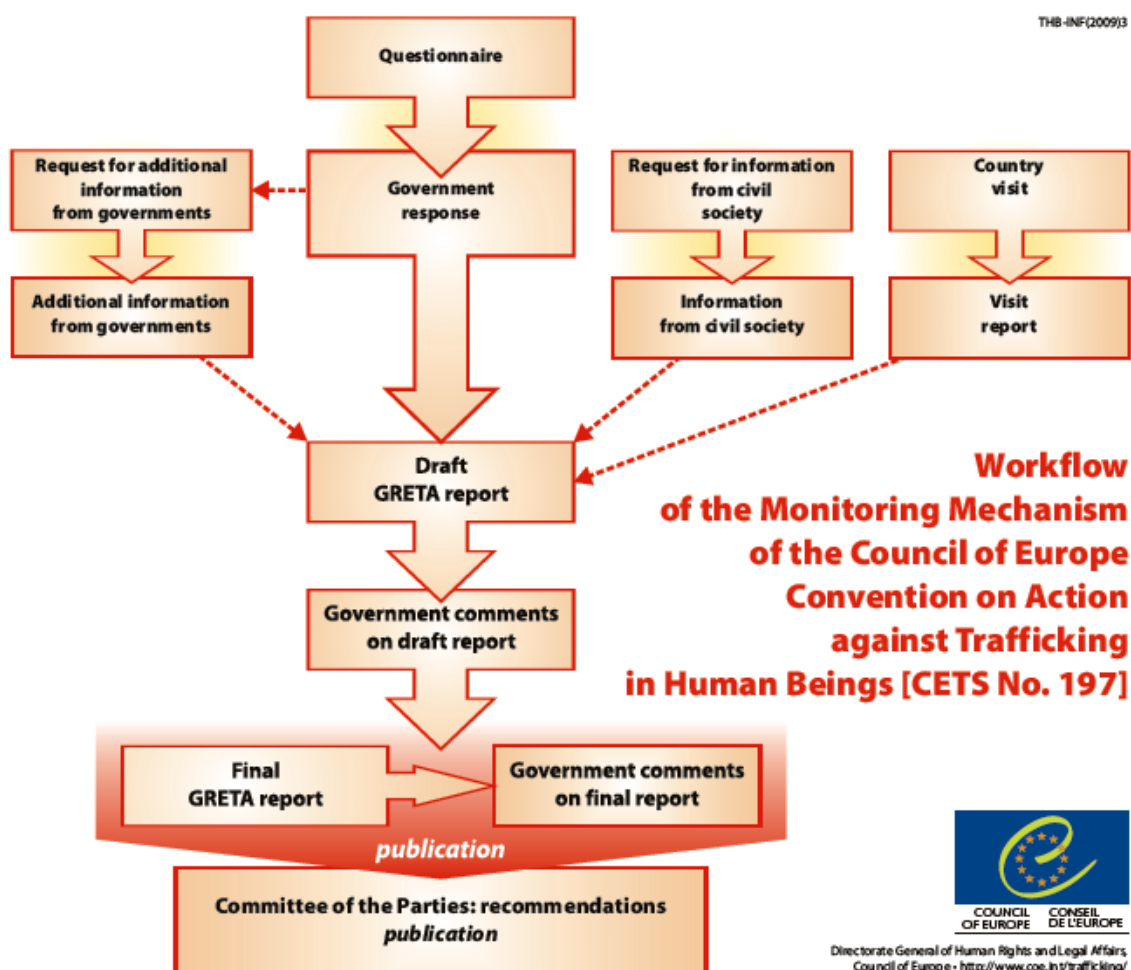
THB-INF(2009)3

Questionnaire

Request for additional information from governments

Government response

Request for information from civil society

Country visit

Additional information from governments

Information from civil society

Visit report

Draft GRETA report

Workflow of the Monitoring Mechanism of the Council of Europe Convention on Action against Trafficking in Human Beings [CETS No. 197]

Government comments on draft report

Final GRETA report

Government comments on final report

publication

Committee of the Parties: recommendations
publication

COUNCIL OF EUROPE CONSEIL DE L'EUROPE

Directorate General of Human Rights and Legal Affairs, Council of Europe - http://www.coe.int/trafficking/